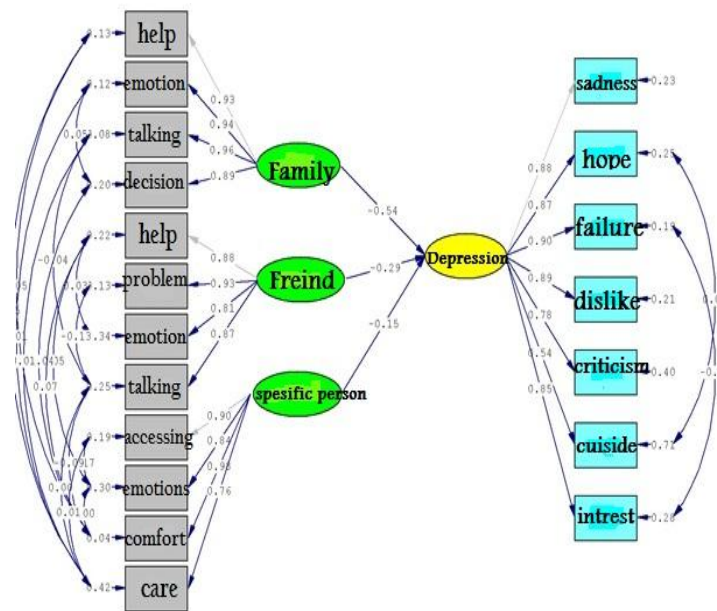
0.13 help
0.12 emotion
0.05 0.08 talking
0.20 decision
0.22 help
0.03 0.13 problem
-0.13 0.34 emotion
0.25 talking
0.19 accessing
0.30 emotions
0.04 comfort
0.42 care
-0.04
0.05
0.01
0.01 0.04 0.05
0.07
0.09 0.17
0.00
0.01 0.00
0.93
0.94
0.96
0.89
Family
0.88
0.93
0.81
0.87
Freind
0.90
0.84
0.98
0.76
spesific person
-0.54
-0.29
-0.15
Depression
0.88
0.87
0.90
0.89
0.78
0.54
0.85
sadness 0.23
hope 0.25
failure 0.19
dislike 0.21
criticism 0.40
cuiside 0.71
intrest 0.28
0.
-0.